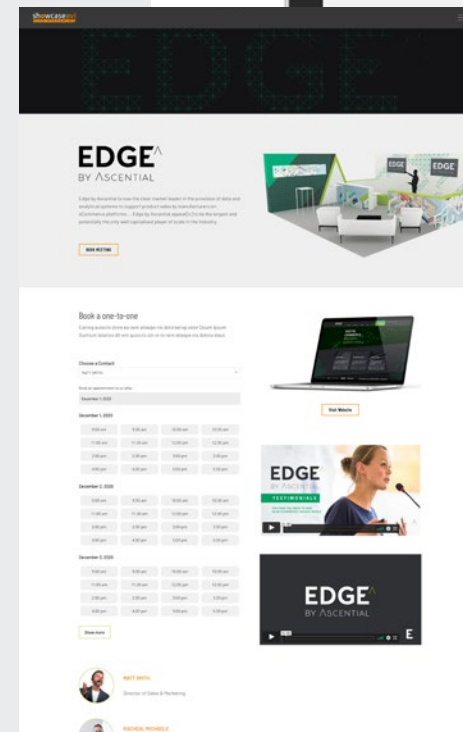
showcase

EDGE
BY ASCENTIAL

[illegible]

BOOK MEETING

EDGE EDGE

Book a one-to-one

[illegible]

Choose a Contact

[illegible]

December 1, 2020

December 2, 2020

December 3, 2020

Show more

Visit Website

EDGE
TESTIMONIALS

EDGE
BY ASCENTIAL

MATT SMITH
Director of Sales & Marketing

RACHEAL MICHAELS